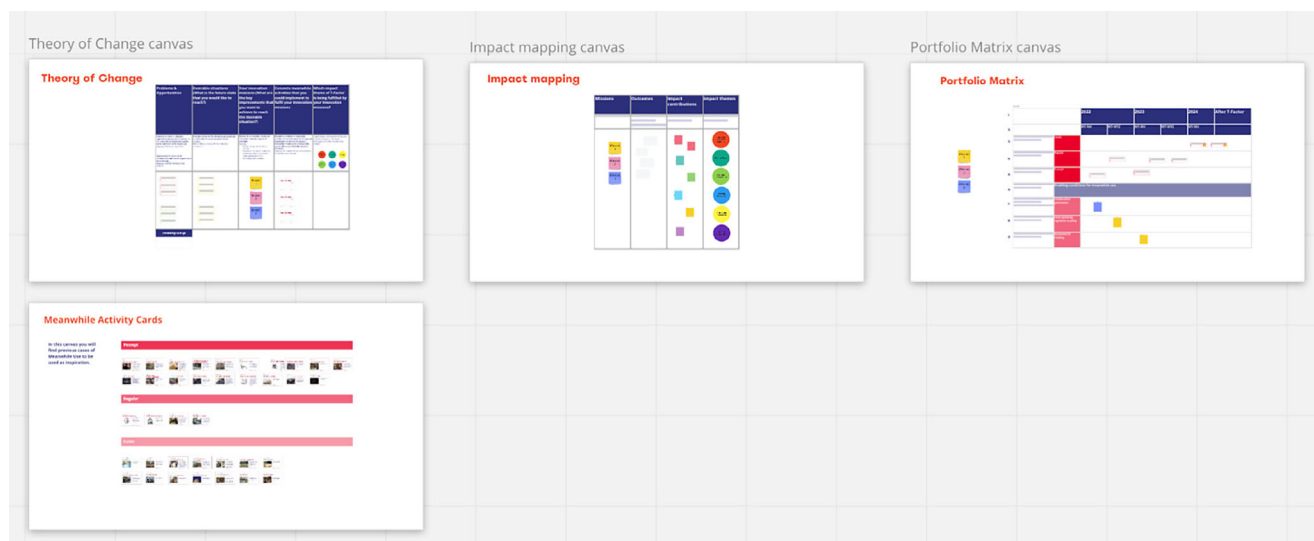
Theory of Change canvas

Theory of Change

| Problems & Opportunities | Desirable situations (What is the future state that you would like to reach?) | Your innovation mission (What are the key improvements that you need to achieve to reach the desirable situation?) | Concrete meanwhile activities that you would implement to fulfil your innovation missions | Which impact theory of T-Factor is being fulfilled by your innovation missions? |
|---|---|---|---|---|
| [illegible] | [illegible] | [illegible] | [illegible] | |

Impact mapping canvas

Impact mapping

| Missions | Outcomes | Impact contributions | Impact Visions |
|---|---|---|---|

Portfolio Matrix canvas

Portfolio Matrix

| | | 2022 | 2023 | 2024 | After T-Factor |
|---|---|---|---|---|---|

Meanwhile Activity Cards

In this canvas you will find previous cases of Meanwhile Use to be used as inspiration.

Passage

Regular

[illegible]